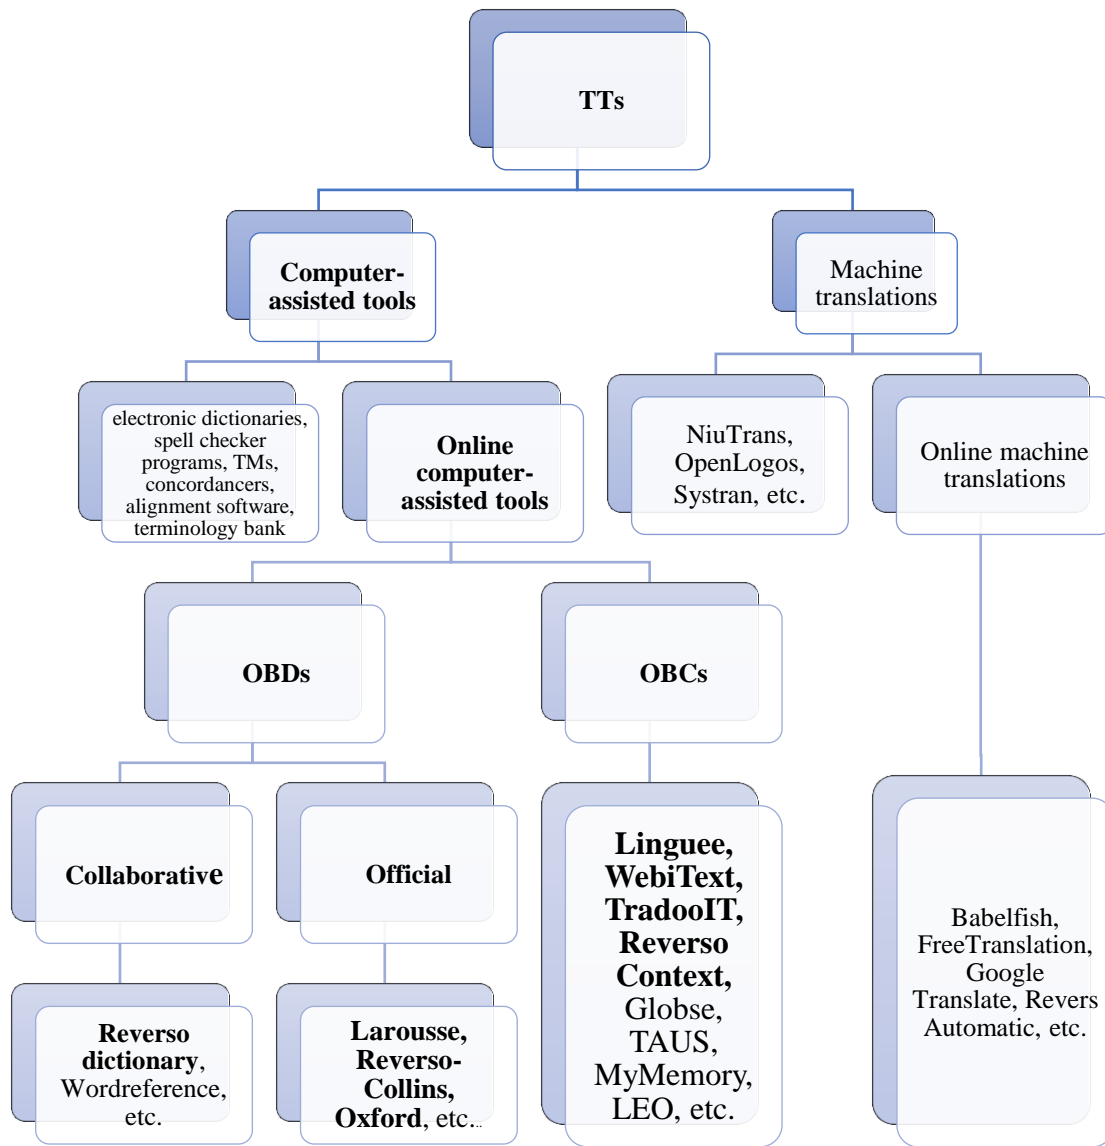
TTs

Computer-assisted tools

Machine translations

electronic dictionaries, spell checker programs, TMs, concordancers, alignment software, terminology bank

Online computer-assisted tools

NiuTrans, OpenLogos, Systran, etc.

Online machine translations

OBDs

OBCs

Collaborative

Official

Linguee, WebiText, TradooIT, Reverso Context, Globse, TAUS, MyMemory, LEO, etc.

Babelfish, FreeTranslation, Google Translate, Revers Automatic, etc.

Reverso dictionary, Wordreference, etc.

Larousse, Reverso-Collins, Oxford, etc..